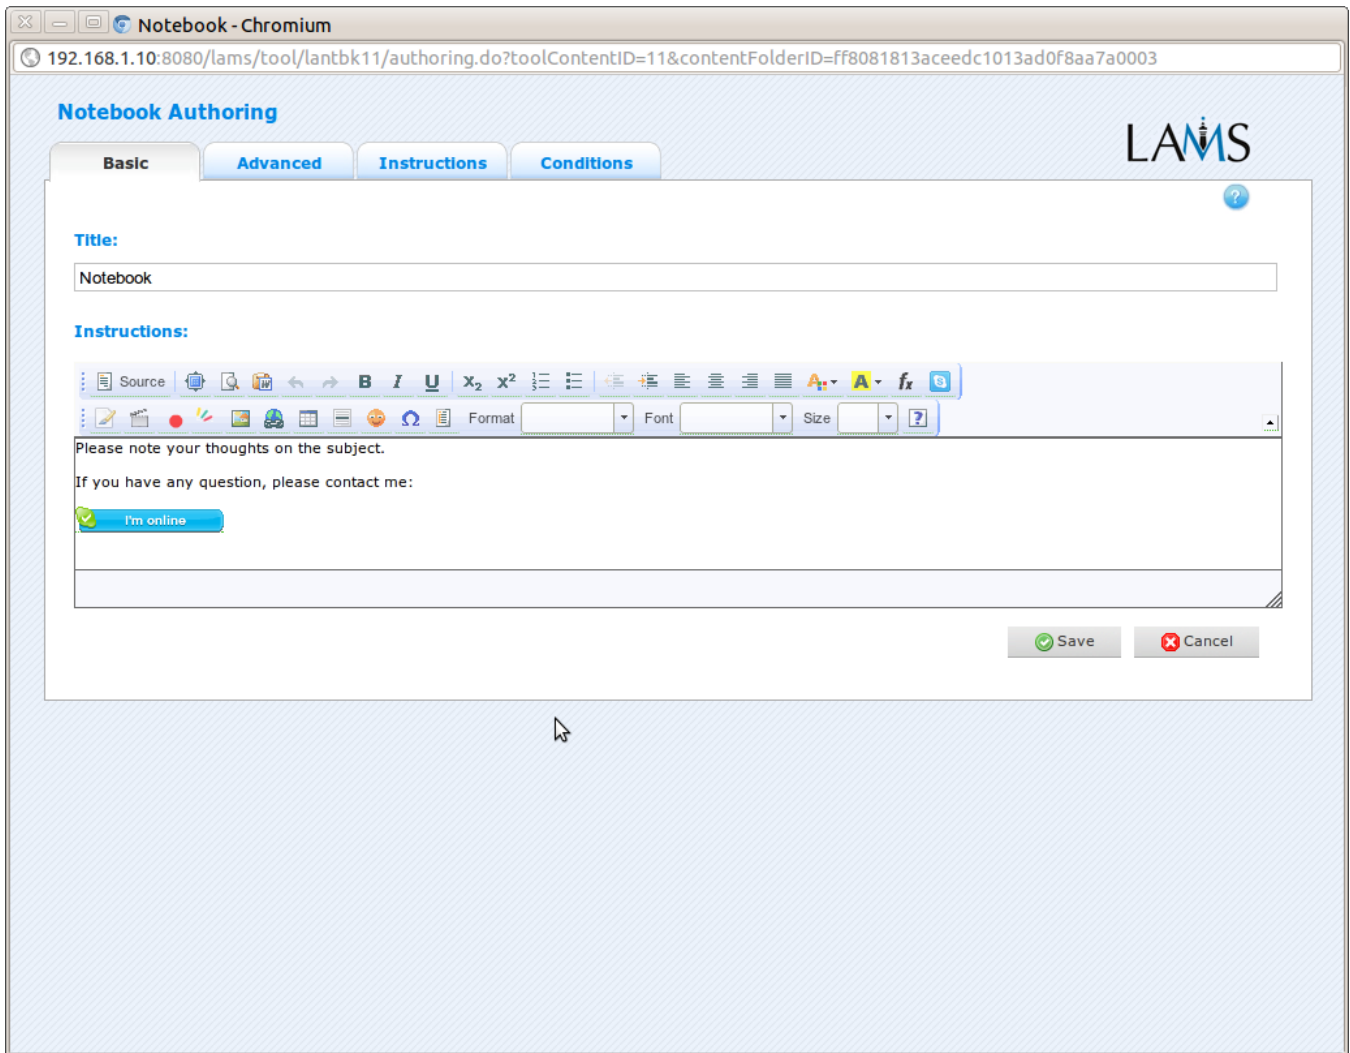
Notebook - Chromium

192.168.1.10:8080/lams/tool/lantbk11/authoring.do?toolContentID=11&contentFolderID=ff8081813aceedc1013ad0f8aa7a0003

Notebook Authoring

LAMS

Basic | Advanced | Instructions | Conditions

Title:

Notebook

Instructions:

Source B I U $x_2$ $x^2$ $f_x$

Format Font Size

Please note your thoughts on the subject.

If you have any question, please contact me:

I'm online

Save Cancel